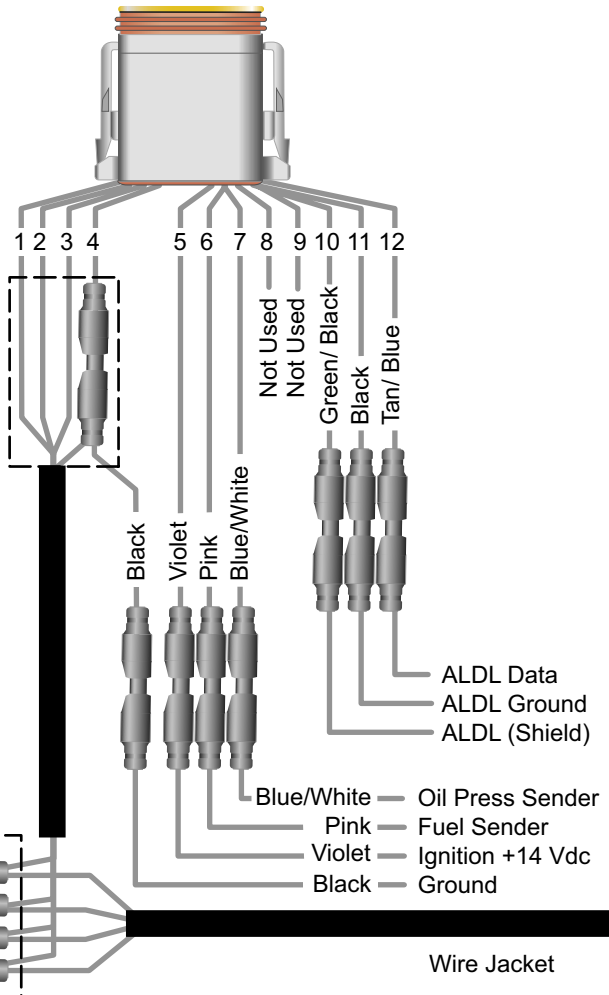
1 2 3 4

5 6 7 8 9 10 11 12

Not Used

Not Used

Green/ Black

Black

Tan/ Blue

Black

Violet

Pink

Blue/White

ALDL Data

ALDL Ground

ALDL (Shield)

Blue/White — Oil Press Sender

Pink — Fuel Sender

Violet — Ignition +14 Vdc

Black — Ground

Wire Jacket